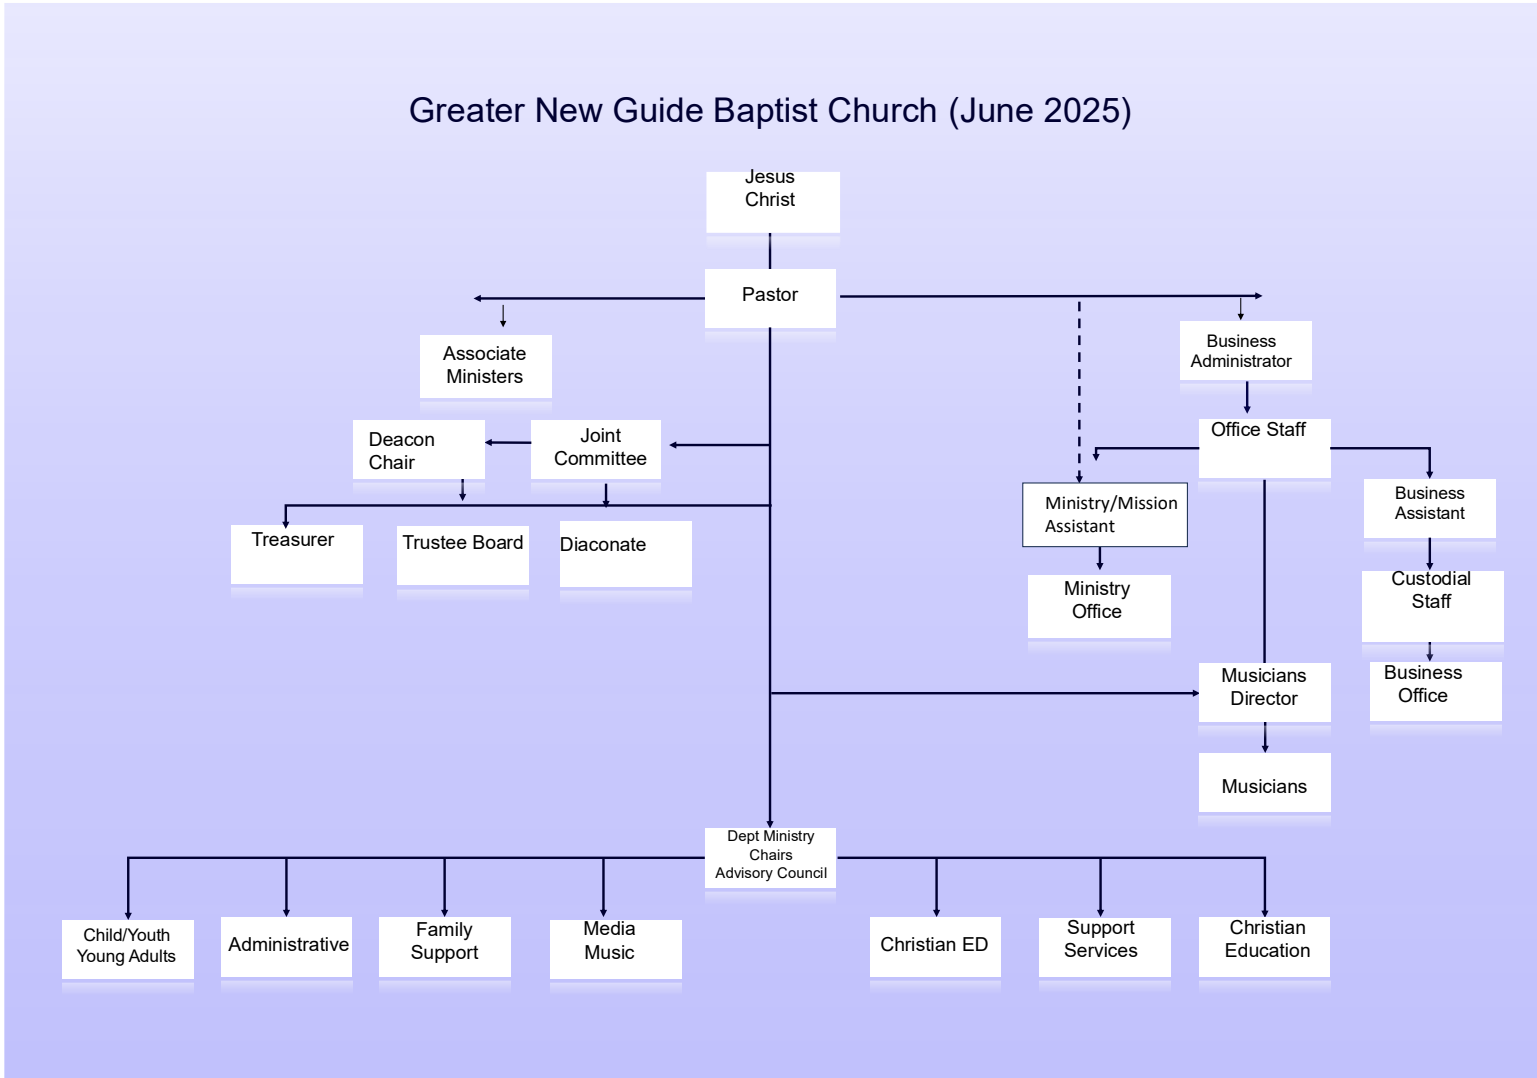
Greater New Guide Baptist Church (June 2025)

Jesus Christ

Pastor

Associate Ministers

Business Administrator

Deacon Chair

Joint Committee

Office Staff

Treasurer

Trustee Board

Diaconate

Ministry/Mission Assistant

Business Assistant

Ministry Office

Custodial Staff

Musicians Director

Business Office

Musicians

Dept Ministry Chairs Advisory Council

Child/Youth Young Adults

Administrative

Family Support

Media Music

Christian ED

Support Services

Christian Education